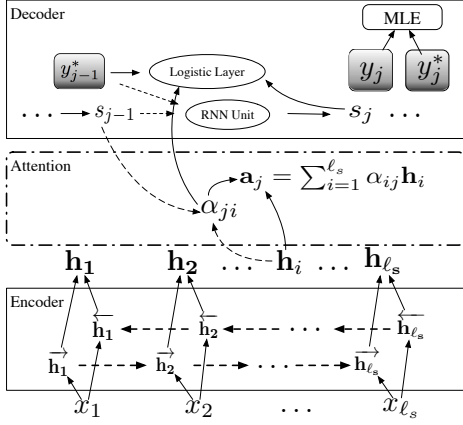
Decoder

MLE

$y^*_{j-1}$

Logistic Layer

$y_j$

$y^*_j$

$\ldots$ $s_{j-1}$

RNN Unit

$s_j$ $\ldots$

Attention

$\mathbf{a}_j = \sum_{i=1}^{\ell_s} \alpha_{ij}\mathbf{h}_i$

$\alpha_{ji}$

$\mathbf{h_1}$ $\mathbf{h_2}$ $\ldots$ $\mathbf{h}_i$ $\ldots$ $\mathbf{h}_{\ell_s}$

Encoder

$\overleftarrow{\mathbf{h_1}}$ $\overleftarrow{\mathbf{h_2}}$ $\ldots$ $\overleftarrow{\mathbf{h}_{\ell_s}}$

$\overrightarrow{\mathbf{h_1}}$ $\overrightarrow{\mathbf{h_2}}$ $\ldots$ $\overrightarrow{\mathbf{h}_{\ell_s}}$

$x_1$ $x_2$ $\ldots$ $x_{\ell_s}$